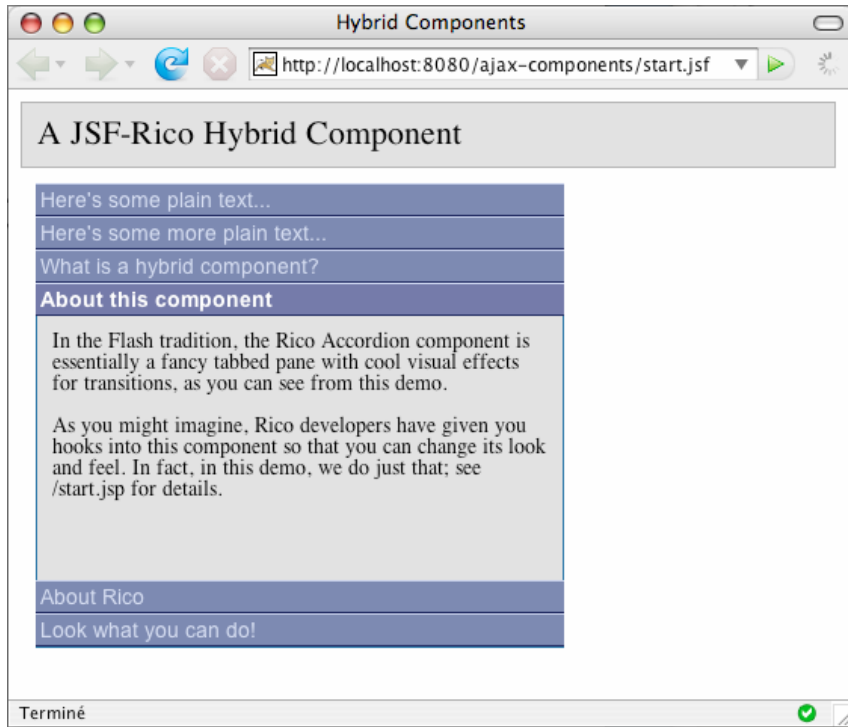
Hybrid Components

http://localhost:8080/ajax-components/start.jsf

A JSF-Rico Hybrid Component

Here's some plain text...

Here's some more plain text...

What is a hybrid component?

About this component

In the Flash tradition, the Rico Accordion component is essentially a fancy tabbed pane with cool visual effects for transitions, as you can see from this demo.

As you might imagine, Rico developers have given you hooks into this component so that you can change its look and feel. In fact, in this demo, we do just that; see /start.jsp for details.

About Rico

Look what you can do!

Terminé